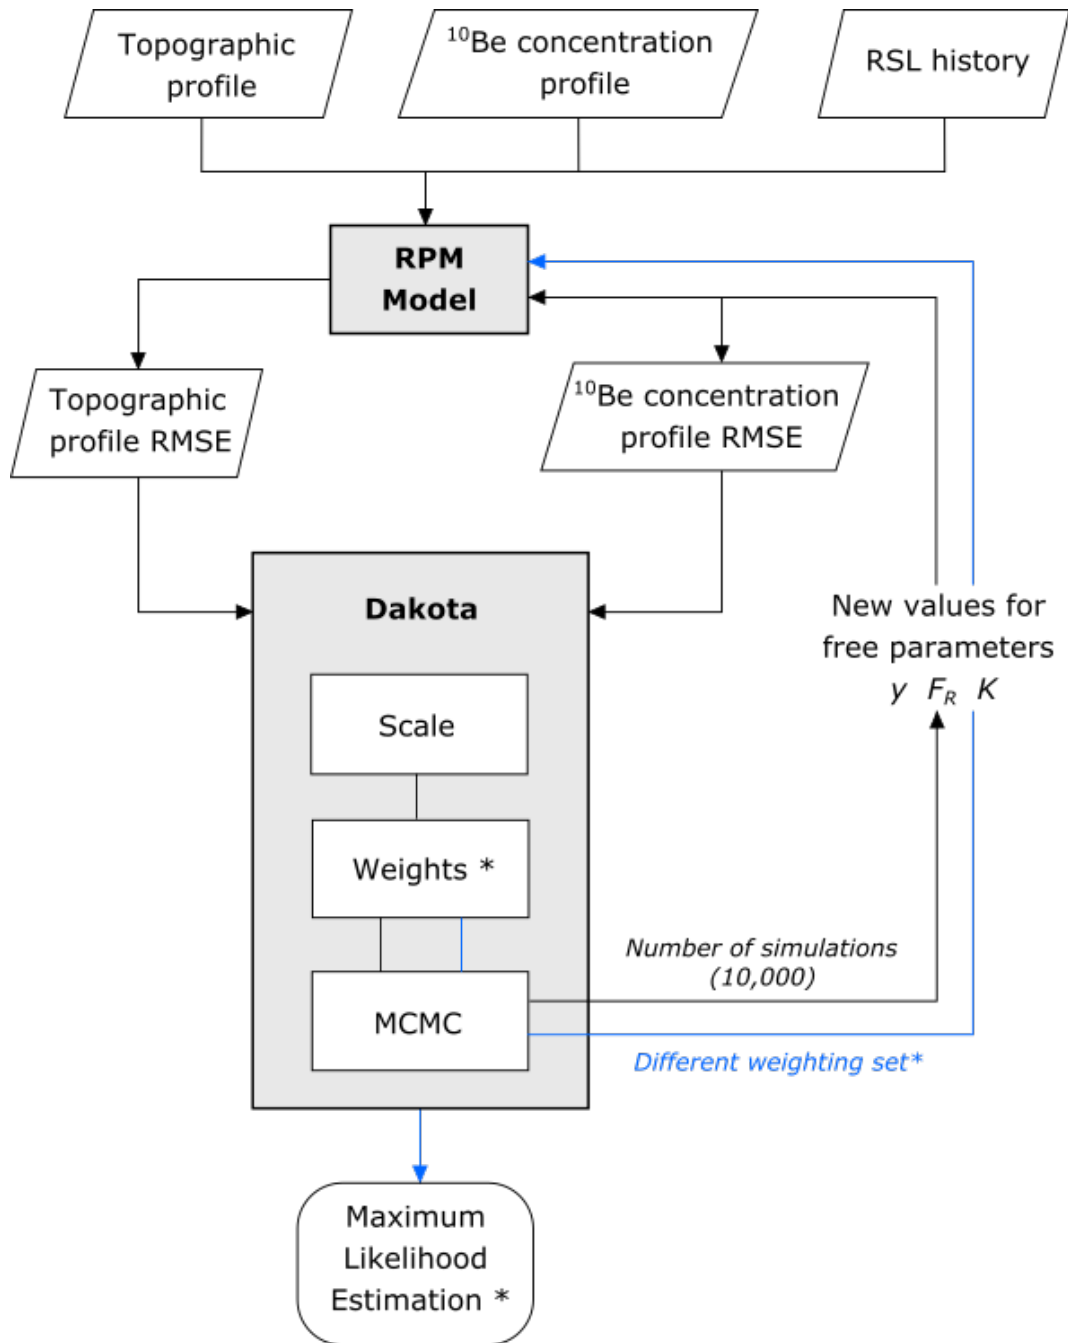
Topographic profile

$^{10}$Be concentration profile

RSL history

RPM Model

Topographic profile RMSE

$^{10}$Be concentration profile RMSE

Dakota

Scale

Weights *

MCMC

New values for free parameters
$y$ $F_R$ $K$

Number of simulations (10,000)

Different weighting set*

Maximum Likelihood Estimation *